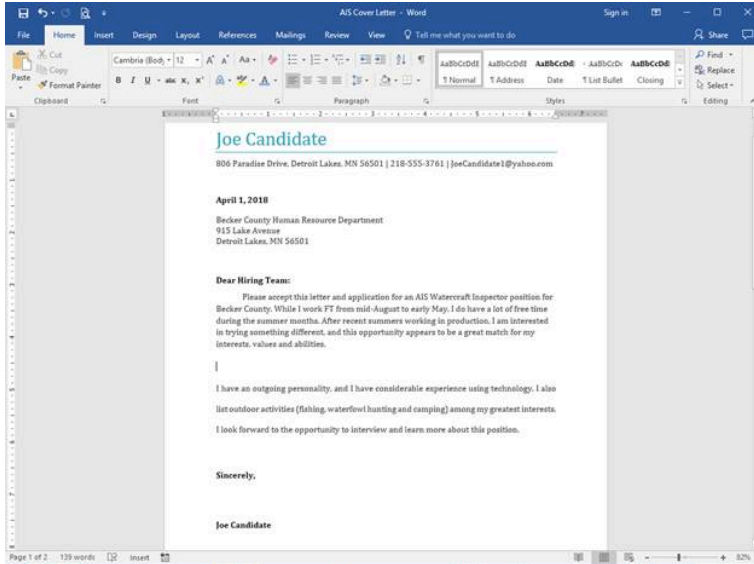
AIS Cover Letter - Word

Sign in

File Home Insert Design Layout References Mailings Review View Tell me what you want to do

Share

Cut
Copy
Paste
Format Painter
Clipboard

Cambria (Body) 12
Font

Paragraph

AaBbCcDdI ¶ Normal
AaBbCcDdI ¶ Address
AaBbCcDd Date
AaBbCcDd ¶ List Bullet
AaBbCcDd Closing
Styles

Find
Replace
Select
Editing

Joe Candidate

806 Paradise Drive, Detroit Lakes, MN 56501 | 218-555-3761 | JoeCandidate1@yahoo.com

April 1, 2018

Becker County Human Resource Department
915 Lake Avenue
Detroit Lakes, MN 56501

Dear Hiring Team:

Please accept this letter and application for an AIS Watercraft Inspector position for Becker County. While I work FT from mid-August to early May, I do have a lot of free time during the summer months. After recent summers working in production, I am interested in trying something different, and this opportunity appears to be a great match for my interests, values and abilities.

I have an outgoing personality, and I have considerable experience using technology. I also

list outdoor activities (fishing, waterfowl hunting and camping) among my greatest interests.

I look forward to the opportunity to interview and learn more about this position.

Sincerely,

Joe Candidate

Page 1 of 2 139 words Insert 82%